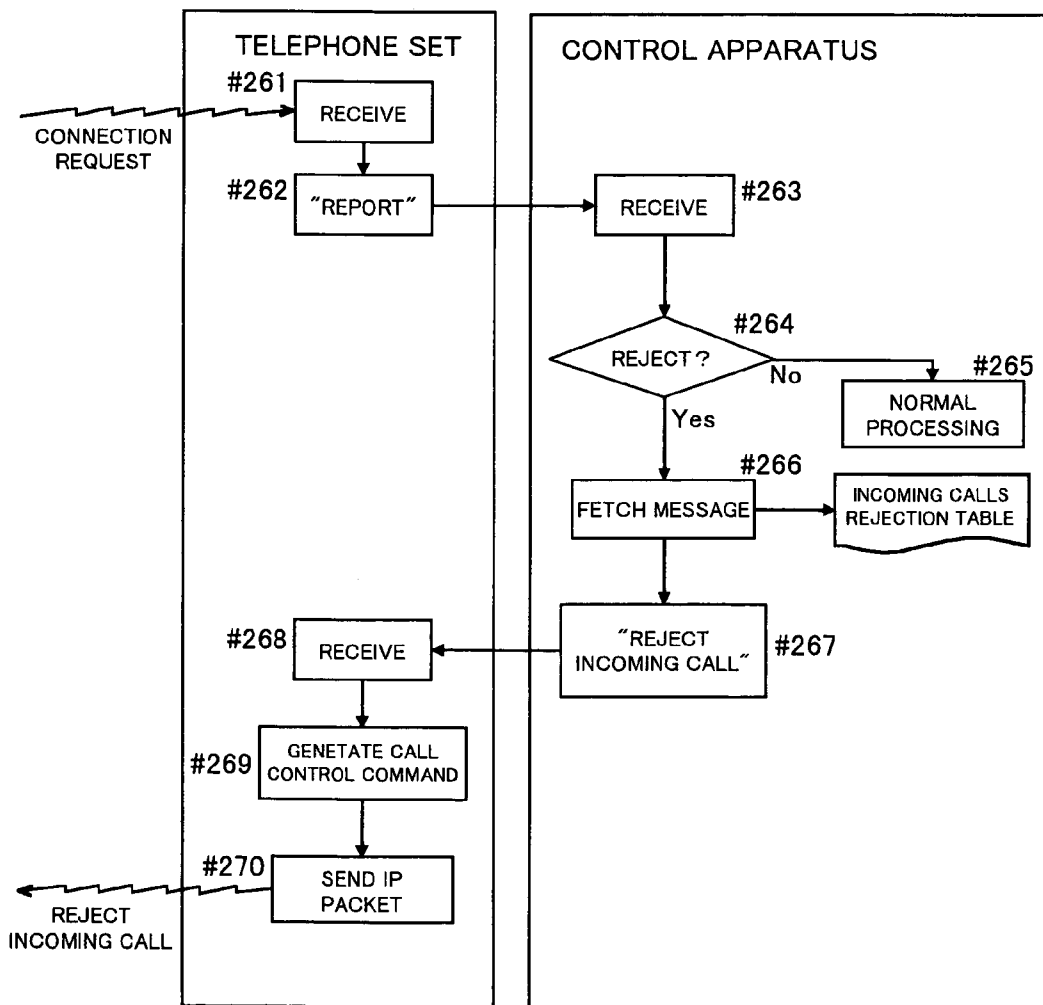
TELEPHONE SET

CONTROL APPARATUS

#261
RECEIVE

CONNECTION REQUEST

#262
"REPORT"

RECEIVE
#263

#264
REJECT ?
No

#265
NORMAL PROCESSING

Yes

#266
FETCH MESSAGE

INCOMING CALLS REJECTION TABLE

#268
RECEIVE

"REJECT INCOMING CALL"
#267

#269
GENETATE CALL CONTROL COMMAND

#270
SEND IP PACKET

REJECT INCOMING CALL